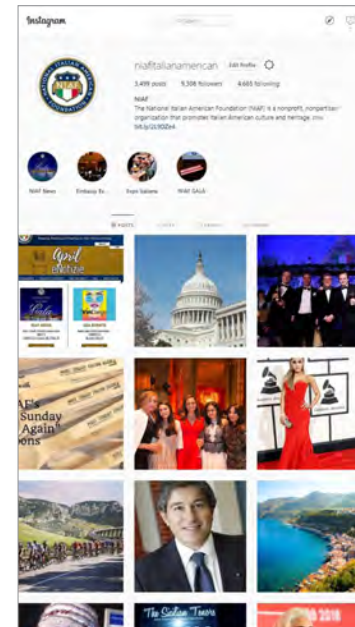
Instagram

niafitalianamerican Edit Profile

3,499 posts 9,308 followers 4,685 following

NIAF

The National Italian American Foundation (NIAF) is a nonprofit, nonpartisan organization that promotes Italian American culture and heritage. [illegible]

bit.ly/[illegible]

NIAF News

Embassy Ev...

From Italians

NIAF GALA

POSTS

April

NIAF'S

Sunday

Again

ons

The Sicilian Tenors